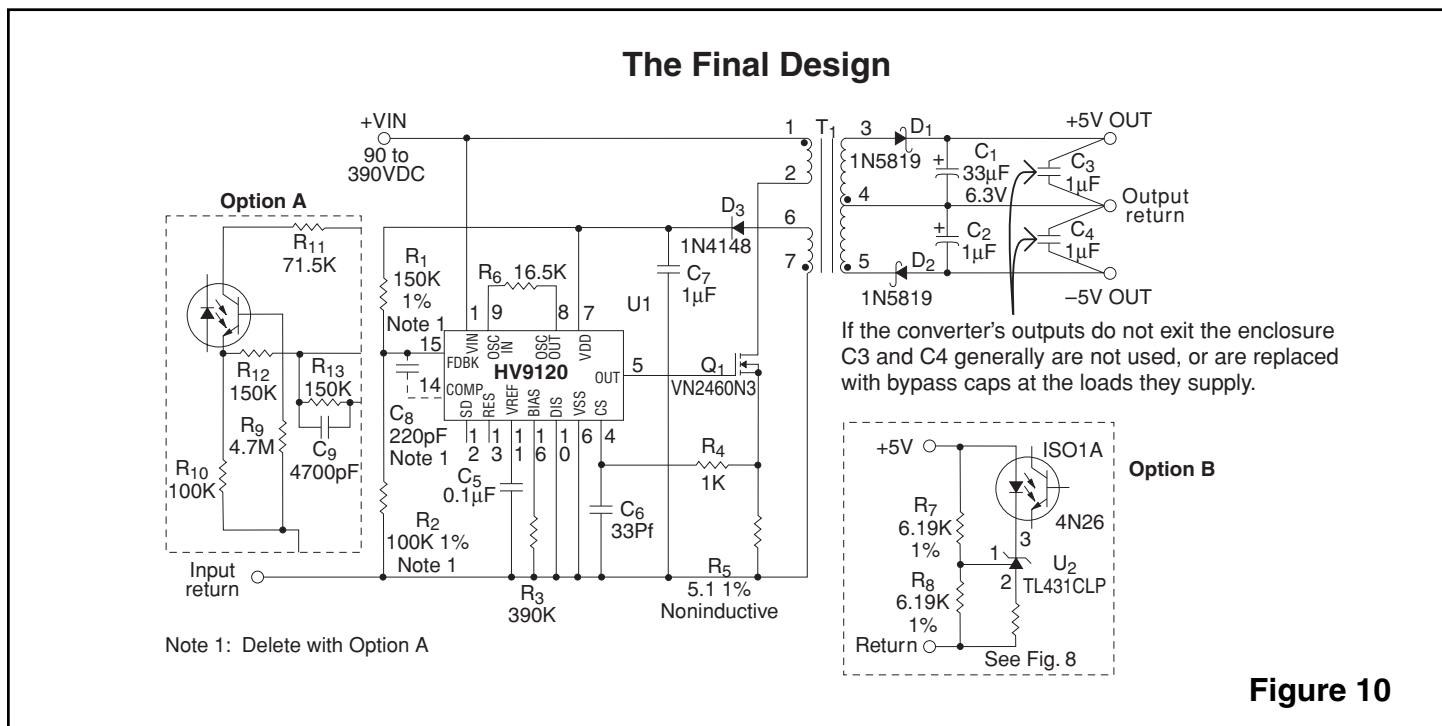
The Final Design

+VIN
90 to
390VDC

Option A

$R_{11}$
71.5K

$R_{12}$
150K

$R_{13}$
150K

$R_9$
4.7M

$C_9$
4700pF

$R_{10}$
100K

$R_1$
150K
1%
Note 1

$R_6$ 16.5K

1 9 8 7

VIN OSC IN OSC OUT VDD

15 FDBK
14 COMP
HV9120
OUT 5

SD RES VREF BIAS DIS VSS CS

12 13 11 16 10 6 4

U1

$C_8$
220pF
Note 1

$C_5$
0.1μF

$R_2$
100K 1%
Note 1

$R_3$
390K

$C_6$
33Pf

$R_4$
1K

$R_5$
5.1 1%
Noninductive

$D_3$
1N4148

$C_7$
1μF

$Q_1$
VN2460N3

Input
return

1 $T_1$
2
6
7
3
4
5

$D_1$
1N5819

$D_2$
1N5819

$C_1$
33μF
6.3V

$C_2$
1μF

$C_3$
1μF

$C_4$
1μF

+5V OUT
Output
return
–5V OUT

If the converter's outputs do not exit the enclosure C3 and C4 generally are not used, or are replaced with bypass caps at the loads they supply.

+5V

ISO1A

Option B

$R_7$
6.19K
1%

4N26

1
3
$U_2$
2 TL431CLP

$R_8$
6.19K
1%

Return

See Fig. 8

Note 1: Delete with Option A

Figure 10